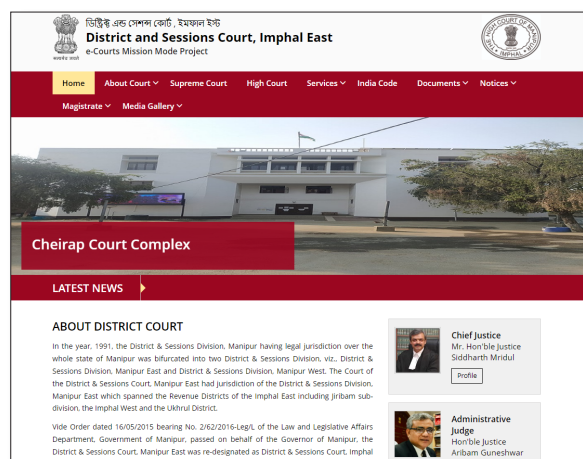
ডিষ্ট্রিক্ট এন্ড সেশন্স কোর্ট , ইমফাল ইস্ট
District and Sessions Court, Imphal East
e-Courts Mission Mode Project

HIGH COURT OF MANIPUR
IMPHAL

Home About Court Supreme Court High Court Services India Code Documents Notices
Magistrate Media Gallery

Cheirap Court Complex

LATEST NEWS

ABOUT DISTRICT COURT

In the year, 1991, the District & Sessions Division, Manipur having legal jurisdiction over the whole state of Manipur was bifurcated into two District & Sessions Division, viz., District & Sessions Division, Manipur East and District & Sessions Division, Manipur West. The Court of the District & Sessions Court, Manipur East had jurisdiction of the District & Sessions Division, Manipur East which spanned the Revenue Districts of the Imphal East including Jiribam sub-division, the Imphal West and the Ukhrul District.

Vide Order dated 16/05/2015 bearing No. 2/62/2016-Leg/L of the Law and Legislative Affairs Department, Government of Manipur, passed on behalf of the Governor of Manipur, the District & Sessions Court, Manipur East was re-designated as District & Sessions Court, Imphal

Chief Justice
Mr. Hon'ble Justice Siddharth Mridul
Profile

Administrative Judge
Hon'ble Justice Aribam Guneshwar